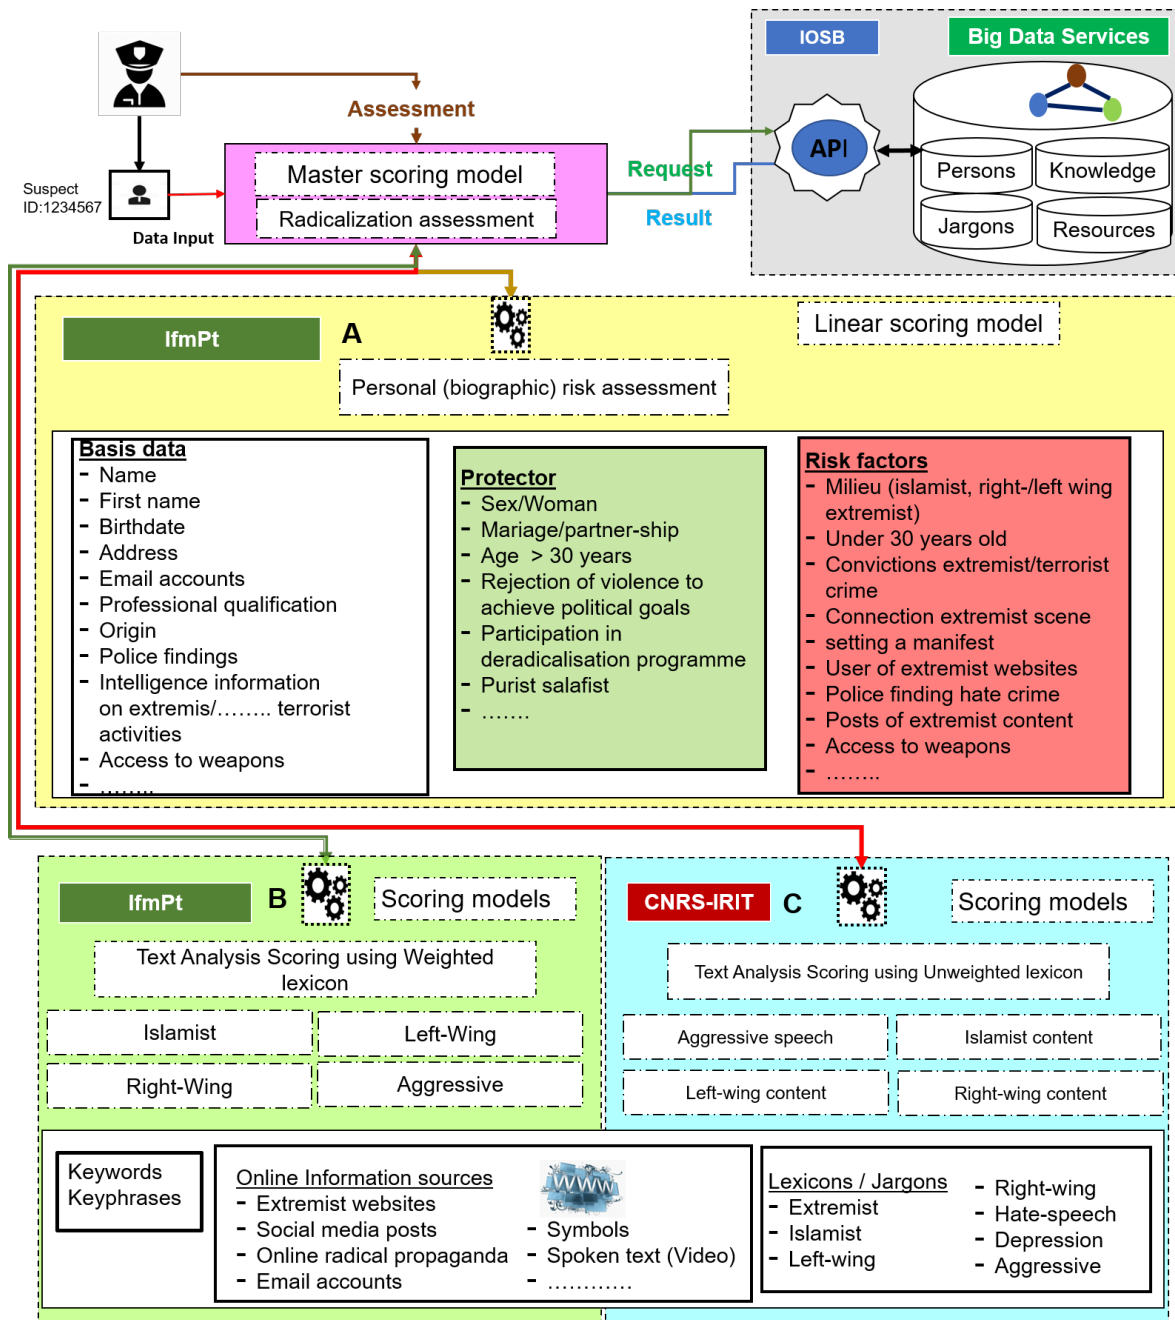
IOSB

Big Data Services

Assessment

Suspect ID:1234567

Data Input

Master scoring model

Radicalization assessment

Request

Result

API

Persons

Knowledge

Jargons

Resources

IfmPt

A

Linear scoring model

Personal (biographic) risk assessment

Basis data
- Name
- First name
- Birthdate
- Address
- Email accounts
- Professional qualification
- Origin
- Police findings
- Intelligence information on extremis/…….. terrorist activities
- Access to weapons
- ……..

Protector
- Sex/Woman
- Mariage/partner-ship
- Age > 30 years
- Rejection of violence to achieve political goals
- Participation in deradicalisation programme
- Purist salafist
- …….

Risk factors
- Milieu (islamist, right-/left wing extremist)
- Under 30 years old
- Convictions extremist/terrorist crime
- Connection extremist scene
- setting a manifest
- User of extremist websites
- Police finding hate crime
- Posts of extremist content
- Access to weapons
- ……..

IfmPt

B

Scoring models

Text Analysis Scoring using Weighted lexicon

Islamist

Left-Wing

Right-Wing

Aggressive

CNRS-IRIT

C

Scoring models

Text Analysis Scoring using Unweighted lexicon

Aggressive speech

Islamist content

Left-wing content

Right-wing content

Keywords
Keyphrases

Online Information sources
- Extremist websites
- Social media posts
- Online radical propaganda
- Email accounts

WWW

- Symbols
- Spoken text (Video)
- …………

Lexicons / Jargons
- Extremist
- Islamist
- Left-wing

- Right-wing
- Hate-speech
- Depression
- Aggressive